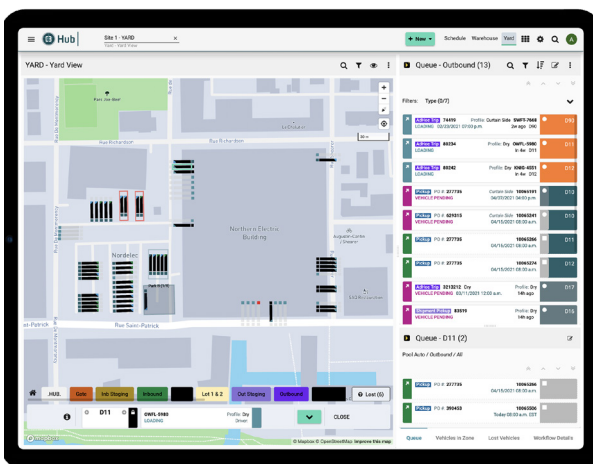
Hub | Site 1 - YARD
Yard - Yard View

+ New | Schedule | Warehouse | Yard

YARD - Yard View

Parc Joe-Beef
Rue Richardson
Rue Richardson
Northern Electric Building
Nordelec
Augustin-Cantin / Shearer
SAQ Restauration
Rue Saint-Patrick
Rue Saint-Patrick

HUB | Gate | Inb Staging | Inbound | Lot 1 & 2 | Out Staging | Outbound | Lost (6)

D11 | OWFL-5980 LOADING | Profile: Dry Driver | CLOSE

© Mapbox © OpenStreetMap Improve this map

Queue - Outbound (13)

Filters: Type (5/7)

Ad-hoc Trip 74419 LOADING 02/23/2021 07:06 p.m. | Profile: Curtain Side SWFT-7968 2w ago | D10
Ad-hoc Trip 88234 | Profile: Dry OWFL-5980 1h 4m | D11
Ad-hoc Trip 88242 | Profile: Dry IOWD-4551 1h 4m | D12
Pickup PO # 277735 VEHICLE PENDING | Curtain Side 10066181 04/15/2021 08:00 a.m. | D12
Pickup PO # 629313 VEHICLE PENDING | Curtain Side 10066241 04/15/2021 08:00 a.m. | D13
Pickup PO # 277735 | 10066266 04/15/2021 08:00 a.m. | D11
Pickup PO # 277735 | 10066274 04/15/2021 08:00 a.m. | D13
Pickup 3212212 Dry VEHICLE PENDING 03/11/2021 12:00 a.m. | Profile: Dry 14h ago | D17
Shipment Pickup 83519 VEHICLE PENDING | Profile: Dry 14h ago | D16

Queue - D11 (2)

Pool Auto / Outbound / All

Pickup PO # 277735 | 10066266 04/15/2021 08:00 a.m.
Pickup PO # 390453 | 10066250 Today 03:00 a.m. EST

Queue | Vehicles in Zone | Lost Vehicles | Workflow Details